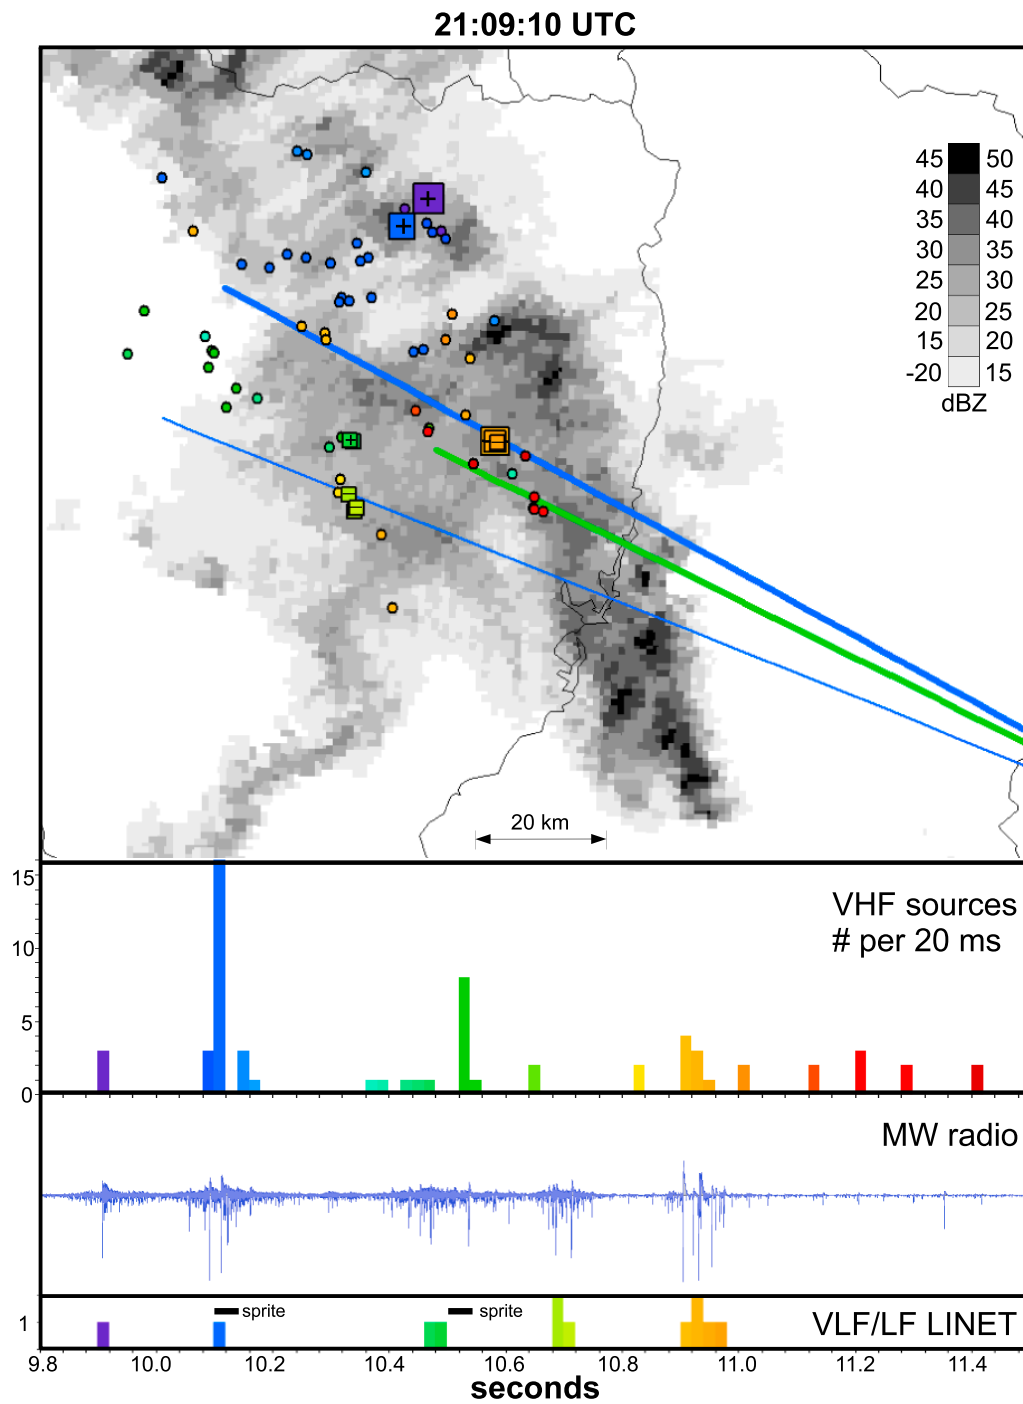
21:09:10 UTC

| | |
|---|---|
| 45 | 50 |
| 40 | 45 |
| 35 | 40 |
| 30 | 35 |
| 25 | 30 |
| 20 | 25 |
| 15 | 20 |
| -20 | 15 |

dBZ

20 km

15
10
5
0

VHF sources
# per 20 ms

MW radio

sprite
sprite

1

VLF/LF LINET

9.8 10.0 10.2 10.4 10.6 10.8 11.0 11.2 11.4
seconds